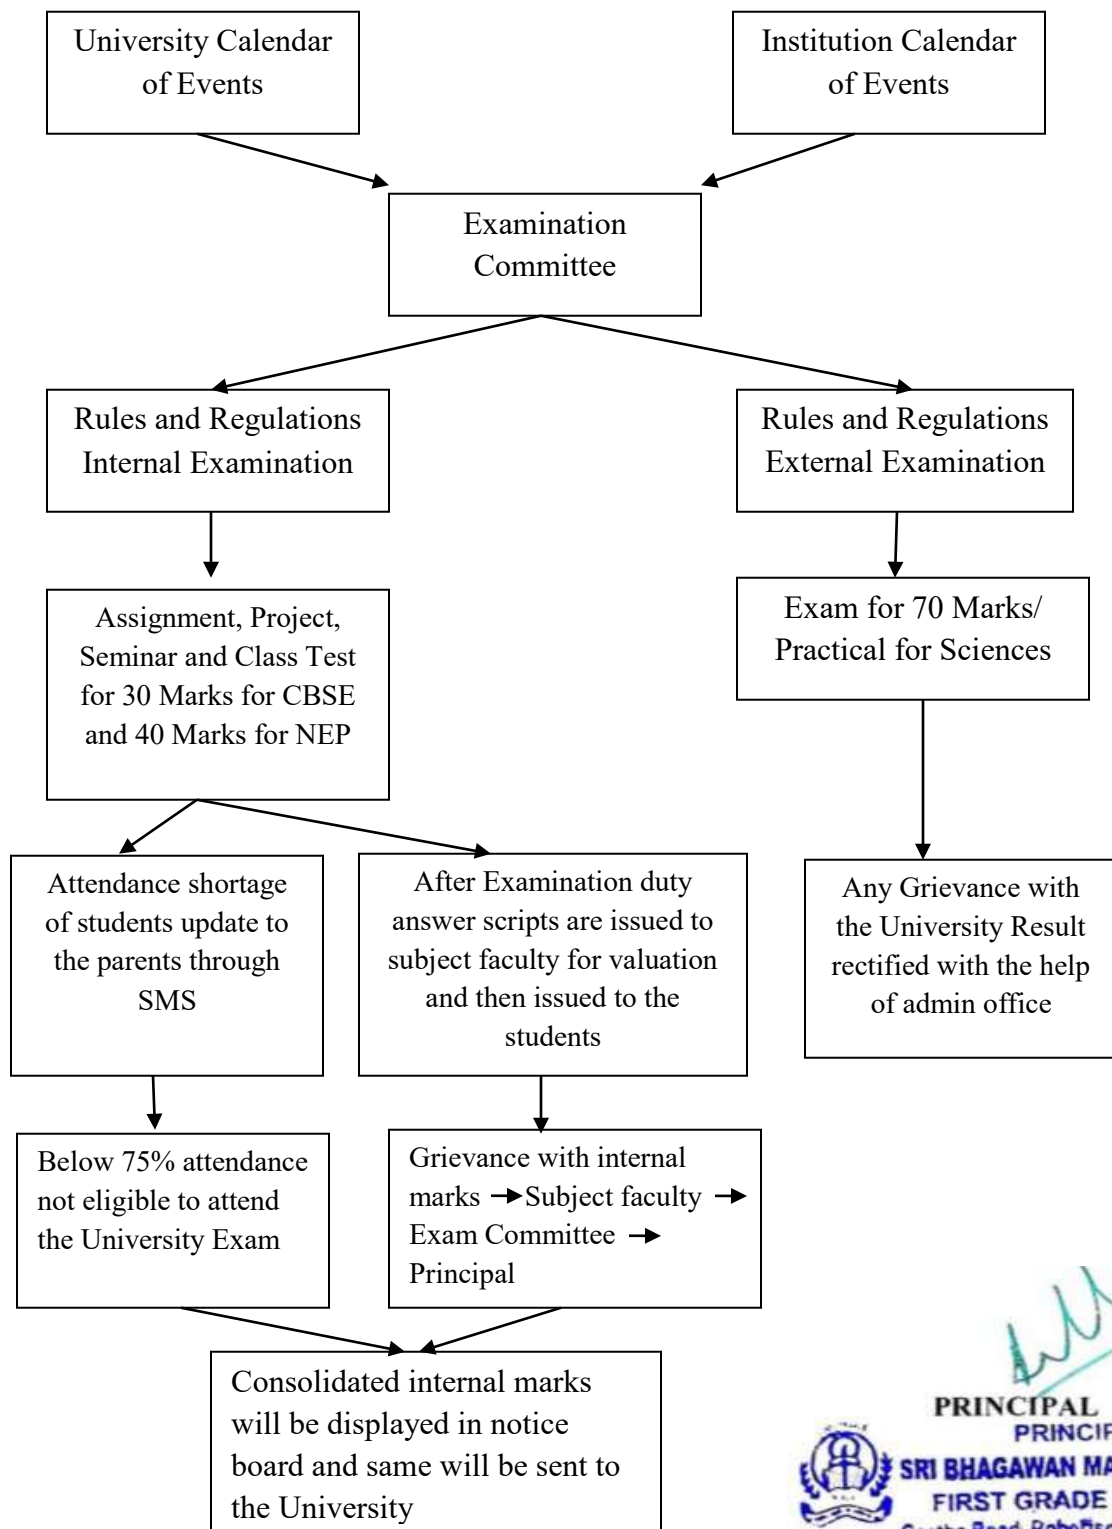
University Calendar of Events

Institution Calendar of Events

Examination Committee

Rules and Regulations Internal Examination

Rules and Regulations External Examination

Assignment, Project, Seminar and Class Test for 30 Marks for CBSE and 40 Marks for NEP

Exam for 70 Marks/ Practical for Sciences

Attendance shortage of students update to the parents through SMS

After Examination duty answer scripts are issued to subject faculty for valuation and then issued to the students

Any Grievance with the University Result rectified with the help of admin office

Below 75% attendance not eligible to attend the University Exam

Grievance with internal marks → Subject faculty → Exam Committee → Principal

Consolidated internal marks will be displayed in notice board and same will be sent to the University

PRINCIPAL
PRINCIP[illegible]
SRI BHAGAWAN MA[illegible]
FIRST GRADE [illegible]
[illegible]